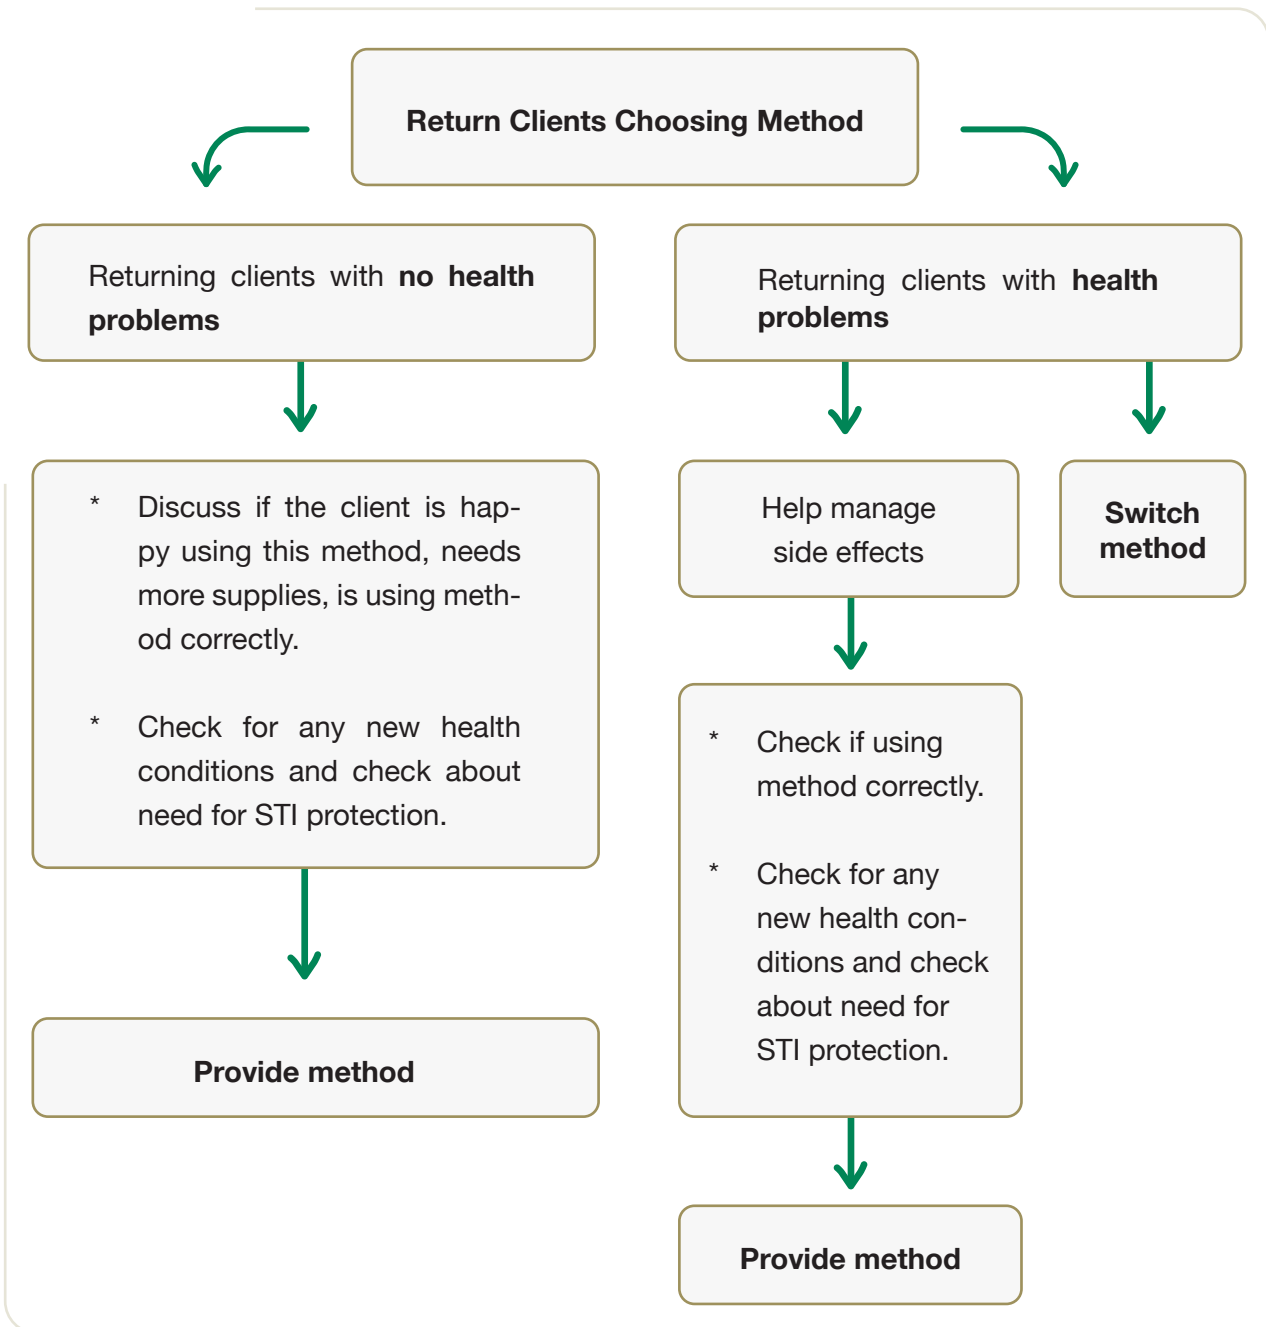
**Return Clients Choosing Method**

Returning clients with **no health problems**

* Discuss if the client is happy using this method, needs more supplies, is using method correctly.

* Check for any new health conditions and check about need for STI protection.

**Provide method**

Returning clients with **health problems**

Help manage side effects

* Check if using method correctly.

* Check for any new health conditions and check about need for STI protection.

**Provide method**

**Switch method**